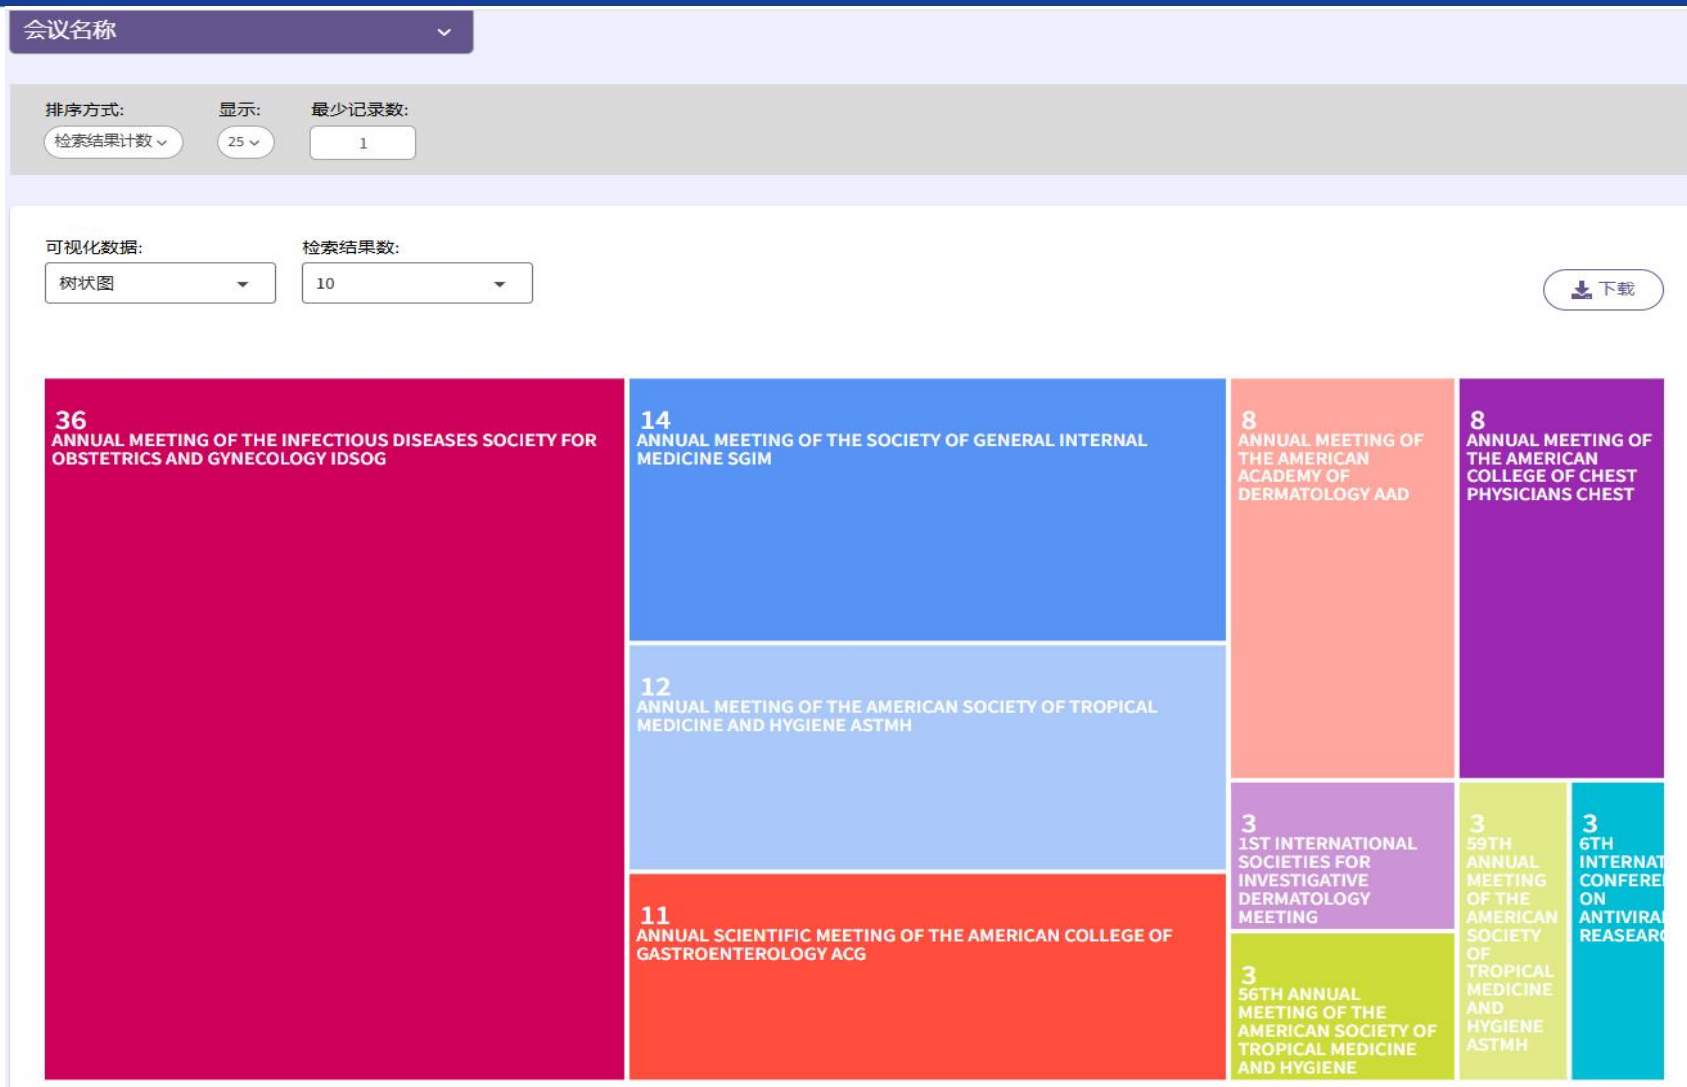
会议名称

排序方式:
检索结果计数
显示:
25
最少记录数:
1

可视化数据:
树状图
检索结果数:
10

下载

36
ANNUAL MEETING OF THE INFECTIOUS DISEASES SOCIETY FOR OBSTETRICS AND GYNECOLOGY IDSOG

14
ANNUAL MEETING OF THE SOCIETY OF GENERAL INTERNAL MEDICINE SGIM

8
ANNUAL MEETING OF THE AMERICAN ACADEMY OF DERMATOLOGY AAD

8
ANNUAL MEETING OF THE AMERICAN COLLEGE OF CHEST PHYSICIANS CHEST

12
ANNUAL MEETING OF THE AMERICAN SOCIETY OF TROPICAL MEDICINE AND HYGIENE ASTMH

11
ANNUAL SCIENTIFIC MEETING OF THE AMERICAN COLLEGE OF GASTROENTEROLOGY ACG

3
1ST INTERNATIONAL SOCIETIES FOR INVESTIGATIVE DERMATOLOGY MEETING

3
59TH ANNUAL MEETING OF THE AMERICAN SOCIETY OF TROPICAL MEDICINE AND HYGIENE ASTMH

3
6TH INTERNAT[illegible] CONFERE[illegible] ON ANTIVIRA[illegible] REASEAR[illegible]

3
56TH ANNUAL MEETING OF THE AMERICAN SOCIETY OF TROPICAL MEDICINE AND HYGIENE